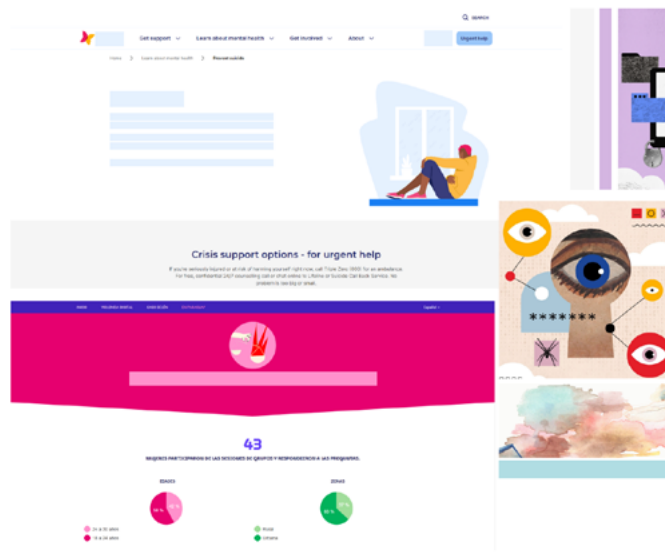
Get support Learn about mental health Get involved About

Urgent help

Home > Learn about mental health > Prevent suicide

Crisis support options - for urgent help

If you're seriously injured or at risk of harming yourself right now, call Triple Zero (000) for an ambulance. For free, confidential 24/7 counselling call or chat online to Lifeline or Suicide Call Back Service. No problem is too big or small.

43

MUJERES PARTICIPARON EN LAS SESIONES DE GRUPOS Y RESPONDIERON A LAS PREGUNTAS.

EDADES

ZONAS

*******